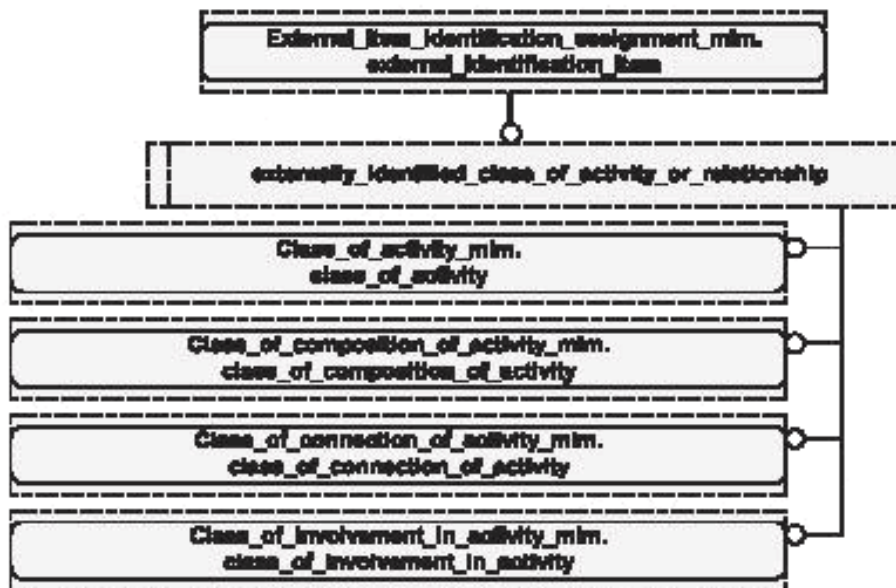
External_item_identification_assignment_mim.
external_identification_item

externally_identified_class_of_activity_or_relationship

Class_of_activity_mim.
class_of_activity

Class_of_composition_of_activity_mim.
class_of_composition_of_activity

Class_of_connection_of_activity_mim.
class_of_connection_of_activity

Class_of_involvement_in_activity_mim.
class_of_involvement_in_activity